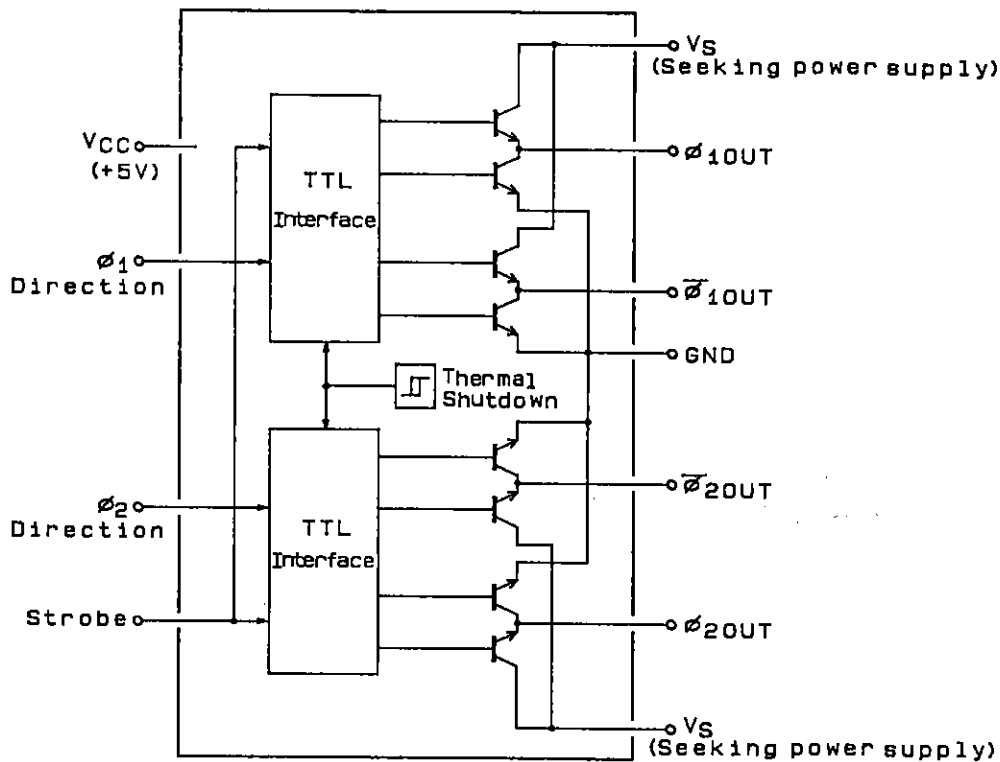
$V_S$
(Seeking power supply)

$V_{CC}$
(+5V)

TTL
Interface

$\phi_1OUT$

$\phi_1$
Direction

$\overline{\phi}_1OUT$

GND

Thermal
Shutdown

$\overline{\phi}_2OUT$

$\phi_2$
Direction

TTL
Interface

Strobe

$\phi_2OUT$

$V_S$
(Seeking power supply)